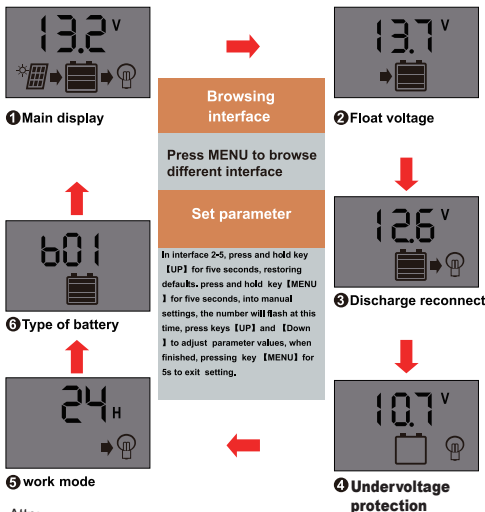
13.2 V

❶Main display

Browsing interface

Press MENU to browse different interface

Set parameter

In interface 2-5, press and hold key 【UP】for five seconds, restoring defaults. press and hold key 【MENU】 for five seconds, into manual settings, the number will flash at this time, press keys【UP】and 【Down】 to adjust parameter values, when finished, pressing key 【MENU】for 5s to exit setting.

13.7 V

❷Float voltage

12.6 V

❸Discharge reconnect

10.7 V

❹Undervoltage protection

24 H

❺work mode

b01

❻Type of battery

Alte